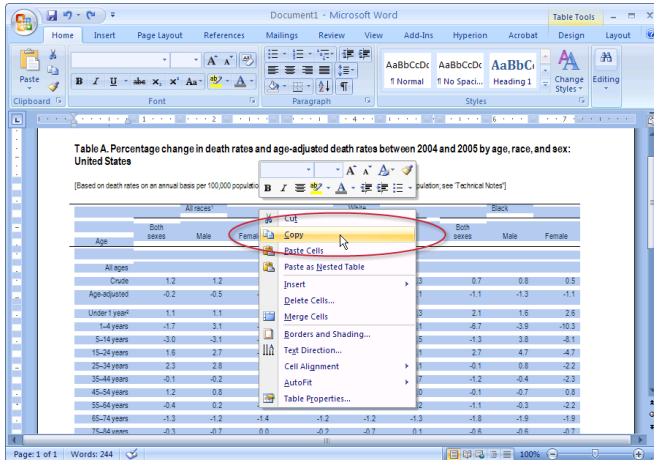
Document1 - Microsoft Word

Table Tools

Home Insert Page Layout References Mailings Review View Add-Ins Hyperion Acrobat Design Layout

Paste

Clipboard

Font

Paragraph

AaBbCcDc ¶ Normal
AaBbCcDc ¶ No Spaci...
AaBbC Heading 1

Change Styles

Editing

Styles

Table A. Percentage change in death rates and age-adjusted death rates between 2004 and 2005 by age, race, and sex: United States

[Based on death rates on an annual basis per 100,000 population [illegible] population; see Technical Notes]

| Age | All races¹ Both sexes | Male | Female | White | | | Black Both sexes | Male | Female |
|---|---|---|---|---|---|---|---|---|---|
| All ages | | | | | | | | | |
| Crude | 1.2 | 1.2 | | | | 3 | 0.7 | 0.8 | 0.5 |
| Age-adjusted | -0.2 | -0.5 | | | | 1 | -1.1 | -1.3 | -1.1 |
| Under 1 year² | 1.1 | 1.1 | | | | 3 | 2.1 | 1.6 | 2.6 |
| 1–4 years | -1.7 | 3.1 | | | | 1 | -6.7 | -3.9 | -10.3 |
| 5–14 years | -3.0 | -3.1 | | | | 5 | -1.3 | 3.8 | -8.1 |
| 15–24 years | 1.6 | 2.7 | | | | 1 | 2.7 | 4.7 | -4.7 |
| 25–34 years | 2.3 | 2.8 | | | | 1 | -0.1 | 0.8 | -2.2 |
| 35–44 years | -0.1 | -0.2 | | | | 7 | -1.2 | -0.4 | -2.3 |
| 45–54 years | 1.2 | 0.8 | | | | 0 | -0.1 | -0.7 | 0.8 |
| 55–64 years | -0.4 | 0.2 | | | | 1 | -1.1 | -0.3 | -2.2 |
| 65–74 years | -1.3 | -1.2 | -1.4 | -1.2 | -1.2 | 3 | -1.8 | -1.9 | -1.9 |
| 75–84 years | -0.3 | -0.7 | 0.0 | -0.2 | -0.7 | 0.1 | -0.6 | -0.6 | -0.7 |

Cut
Copy
Paste Cells
Paste as Nested Table
Insert
Delete Cells...
Merge Cells
Borders and Shading...
Text Direction...
Cell Alignment
AutoFit
Table Properties...

Page: 1 of 1 Words: 244 100%